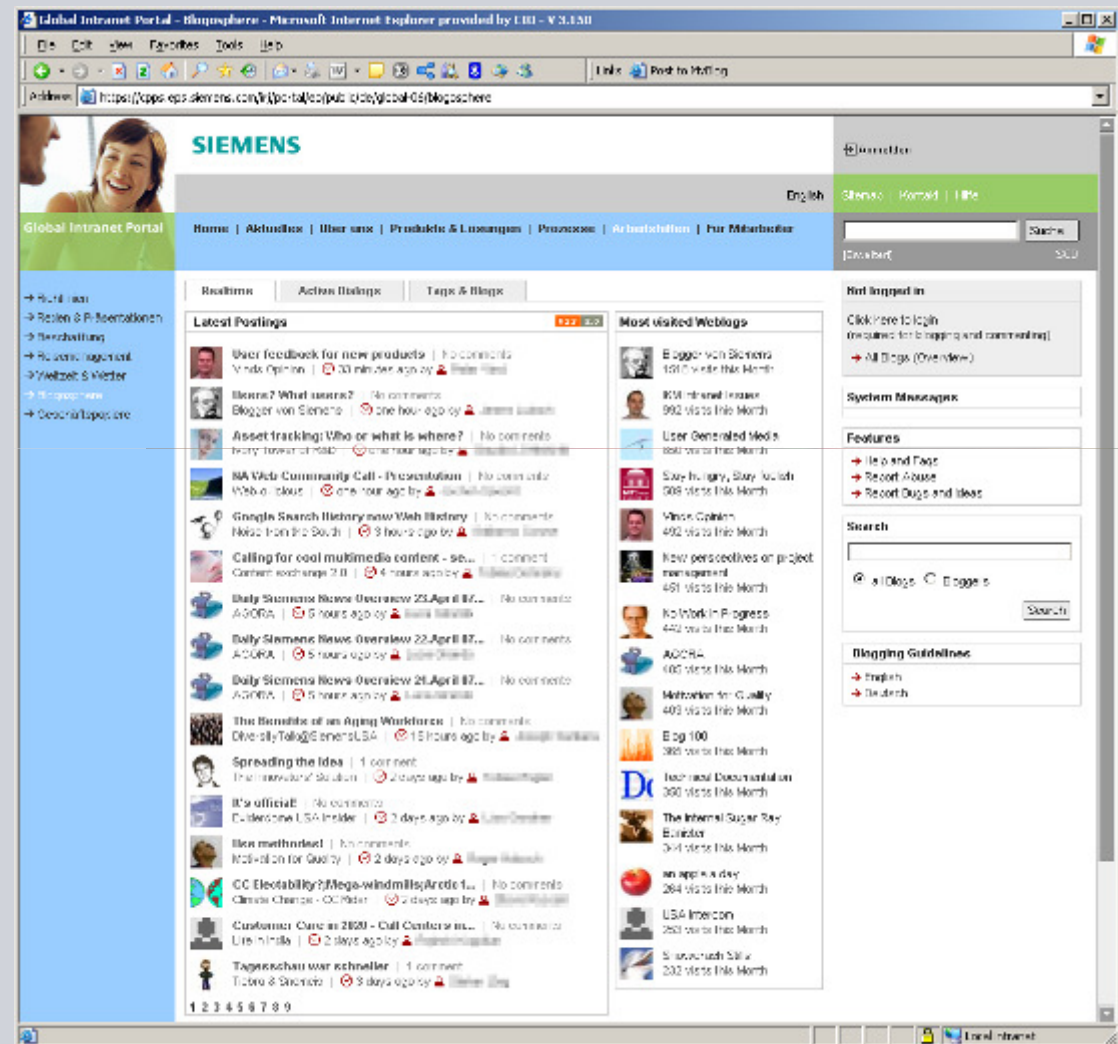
Global Intranet Portal - Blogosphere - Microsoft Internet Explorer provided by CIO - V 3.150

File Edit View Favorites Tools Help

Links Post to Mofilog

Address https://cpps-eps.siemens.com/irj/portal/ep/public/de/global-DS/blogosphere

SIEMENS

Abmelden

English

Sitemap | Kontakt | Hilfe

Global Intranet Portal

Home | Aktuelles | Über uns | Produkte & Lösungen | Prozesse | Arbeitshilfen | Für Mitarbeiter

Suche

Erweitert SCD

→ Rund ums
→ Reisen & Präsentationen
→ Beschaffung
→ Reisemanagement
→ Weltzeit & Wetter
→ Blogosphere
→ Geschäftspartner

Realtime | Active Dialogs | Tags & Blogs

Latest Postings

User feedback for new products | No comments
Vinds Opinion | 33 minutes ago by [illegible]

Doors? What doors? | No comments
Blogger von Siemens | one hour ago by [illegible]

Asset tracking: Who or what is where? | No comments
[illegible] | one hour ago by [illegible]

NA Web Community Call - Presentation | No comments
Web-o-Holics | one hour ago by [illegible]

Google Search History now Web History | No comments
Noise from the South | 3 hours ago by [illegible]

Calling for cool multimedia content - se... | 1 comment
Content exchange 2.0 | 4 hours ago by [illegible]

Daily Siemens News Overview 23.April 07... | No comments
AGORA | 5 hours ago by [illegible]

Daily Siemens News Overview 22.April 07... | No comments
AGORA | 5 hours ago by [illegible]

Daily Siemens News Overview 21.April 07... | No comments
AGORA | 5 hours ago by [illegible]

The Benefits of an Aging Workforce | No comments
DiversityTalk@SiemensUSA | 15 hours ago by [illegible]

Spreading the Idea | 1 comment
The Innovators' Solution | 2 days ago by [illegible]

It's official! | No comments
Guidestone USA Insider | 2 days ago by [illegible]

Bse methoden! | No comments
Motivation for Quality | 2 days ago by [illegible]

CC Electability?;Mega-windmills;Arctic I... | No comments
Climate Change - CC Rider | 2 days ago by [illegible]

Customer Care in 2020 - Call Centers m... | No comments
Live in India | 2 days ago by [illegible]

Tagesschau war schneller | 1 comment
Tibbro & Siemens | 3 days ago by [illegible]

1 2 3 4 5 6 7 8 9

Most visited Weblogs

Blogger von Siemens
1310 visits this Month

KM Internal Issues
992 visits this Month

User Generated Media
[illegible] visits this Month

Stay hungry, Stay foolish
508 visits this Month

Vinds Opinion
492 visits this Month

New perspectives on project management
461 visits this Month

NoWork in Progress
442 visits this Month

AGORA
403 visits this Month

Motivation for Quality
403 visits this Month

Blog 100
388 visits this Month

Technical Documentation
380 visits this Month

The Internal Sugar Bay Sunrise
3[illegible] visits this Month

an apple a day
264 visits this Month

USA Intercom
253 visits this Month

Sh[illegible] Stiftz
232 visits this Month

Not logged in

Click here to login
(required for blogging and commenting)
→ All Blogs (Overview)

System Messages

Features
→ Help and Faqs
→ Report Abuse
→ Report Bugs and Ideas

Search

All Blogs Bloggers

Search

Blogging Guidelines
→ English
→ Deutsch

Local intranet